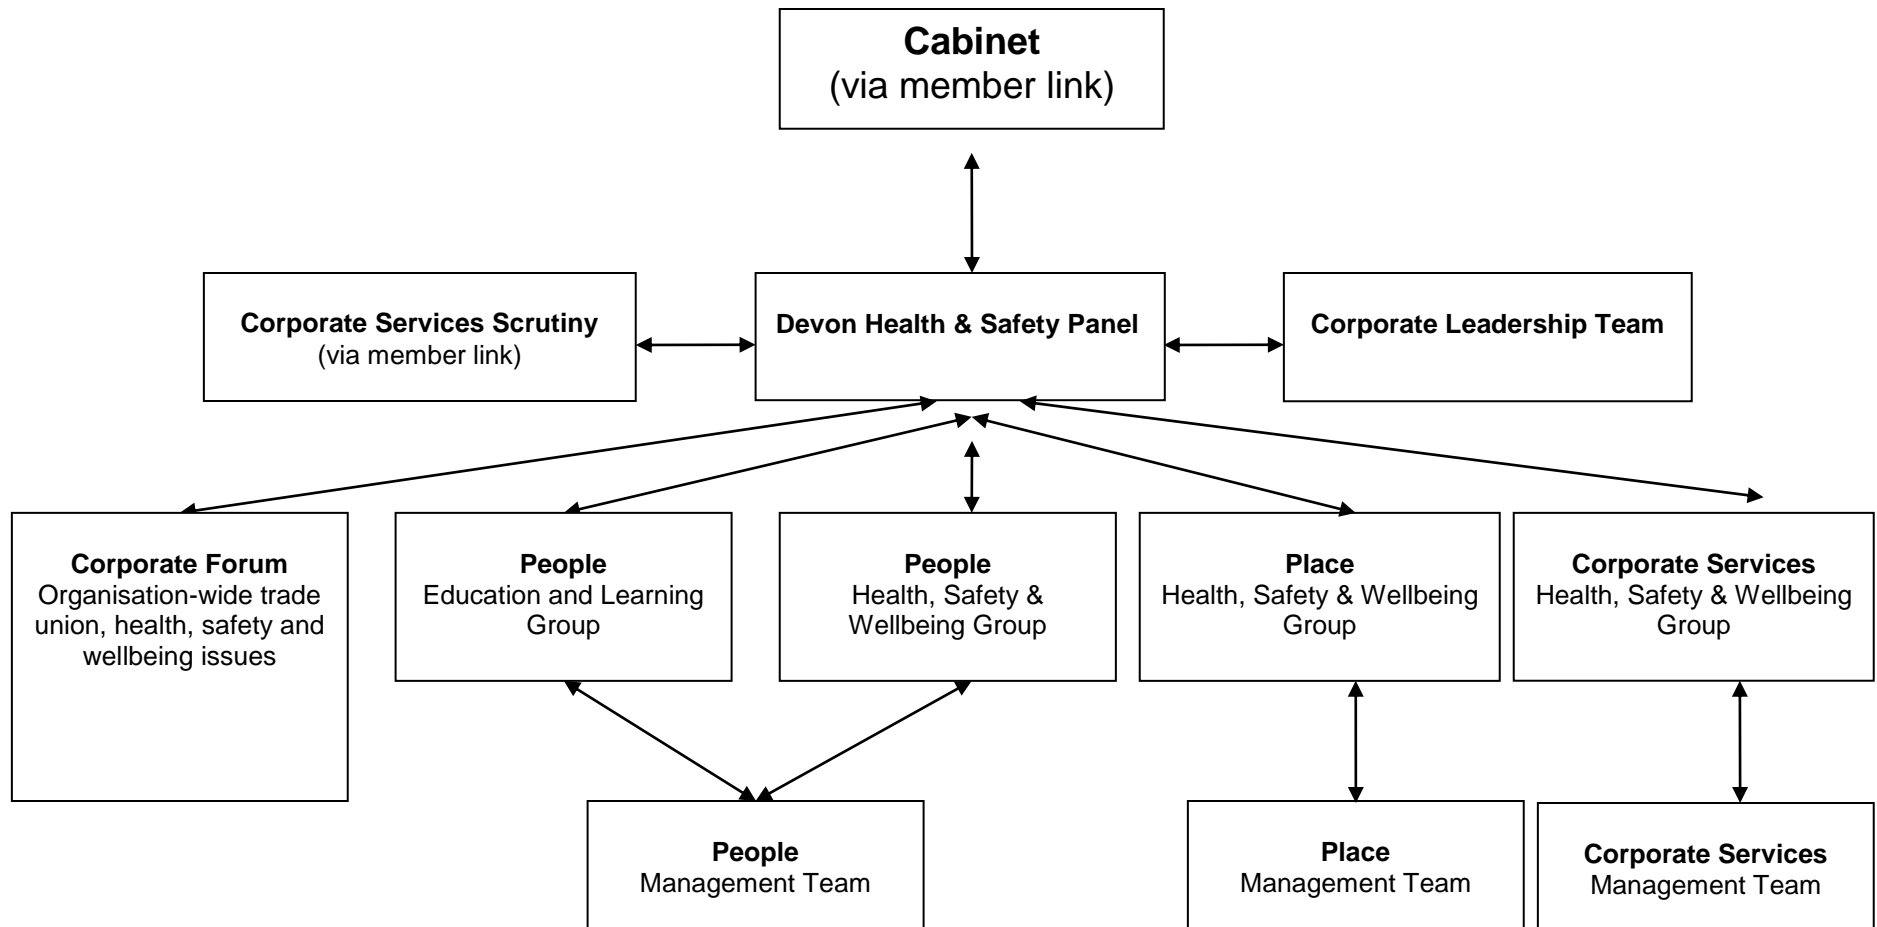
**Cabinet**
(via member link)

**Corporate Services Scrutiny**
(via member link)

**Devon Health & Safety Panel**

**Corporate Leadership Team**

**Corporate Forum**
Organisation-wide trade union, health, safety and wellbeing issues

**People**
Education and Learning Group

**People**
Health, Safety & Wellbeing Group

**Place**
Health, Safety & Wellbeing Group

**Corporate Services**
Health, Safety & Wellbeing Group

**People**
Management Team

**Place**
Management Team

**Corporate Services**
Management Team